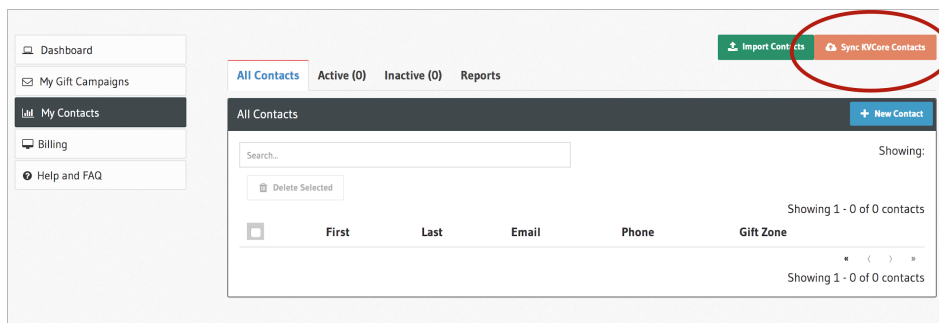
Dashboard
My Gift Campaigns
My Contacts
Billing
Help and FAQ

Import Contacts
Sync KVCore Contacts

All Contacts
Active (0)
Inactive (0)
Reports

All Contacts
+ New Contact

Search..
Showing:
Delete Selected
Showing 1 - 0 of 0 contacts

| | First | Last | Email | Phone | Gift Zone |
|---|---|---|---|---|---|

« ‹ › »
Showing 1 - 0 of 0 contacts